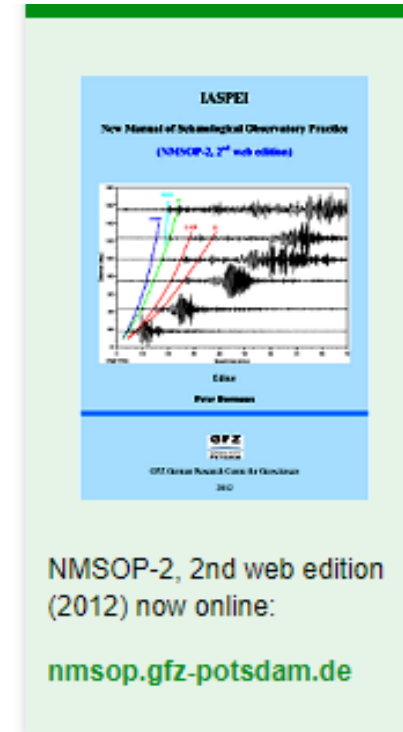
IASPEI

New Manual of Seismological Observatory Practice

(NMSOP-2, 2$^{nd}$ web edition)

Editor

Peter Bormann

GFZ

GFZ German Research Centre for Geosciences

2012

NMSOP-2, 2nd web edition (2012) now online:

nmsop.gfz-potsdam.de